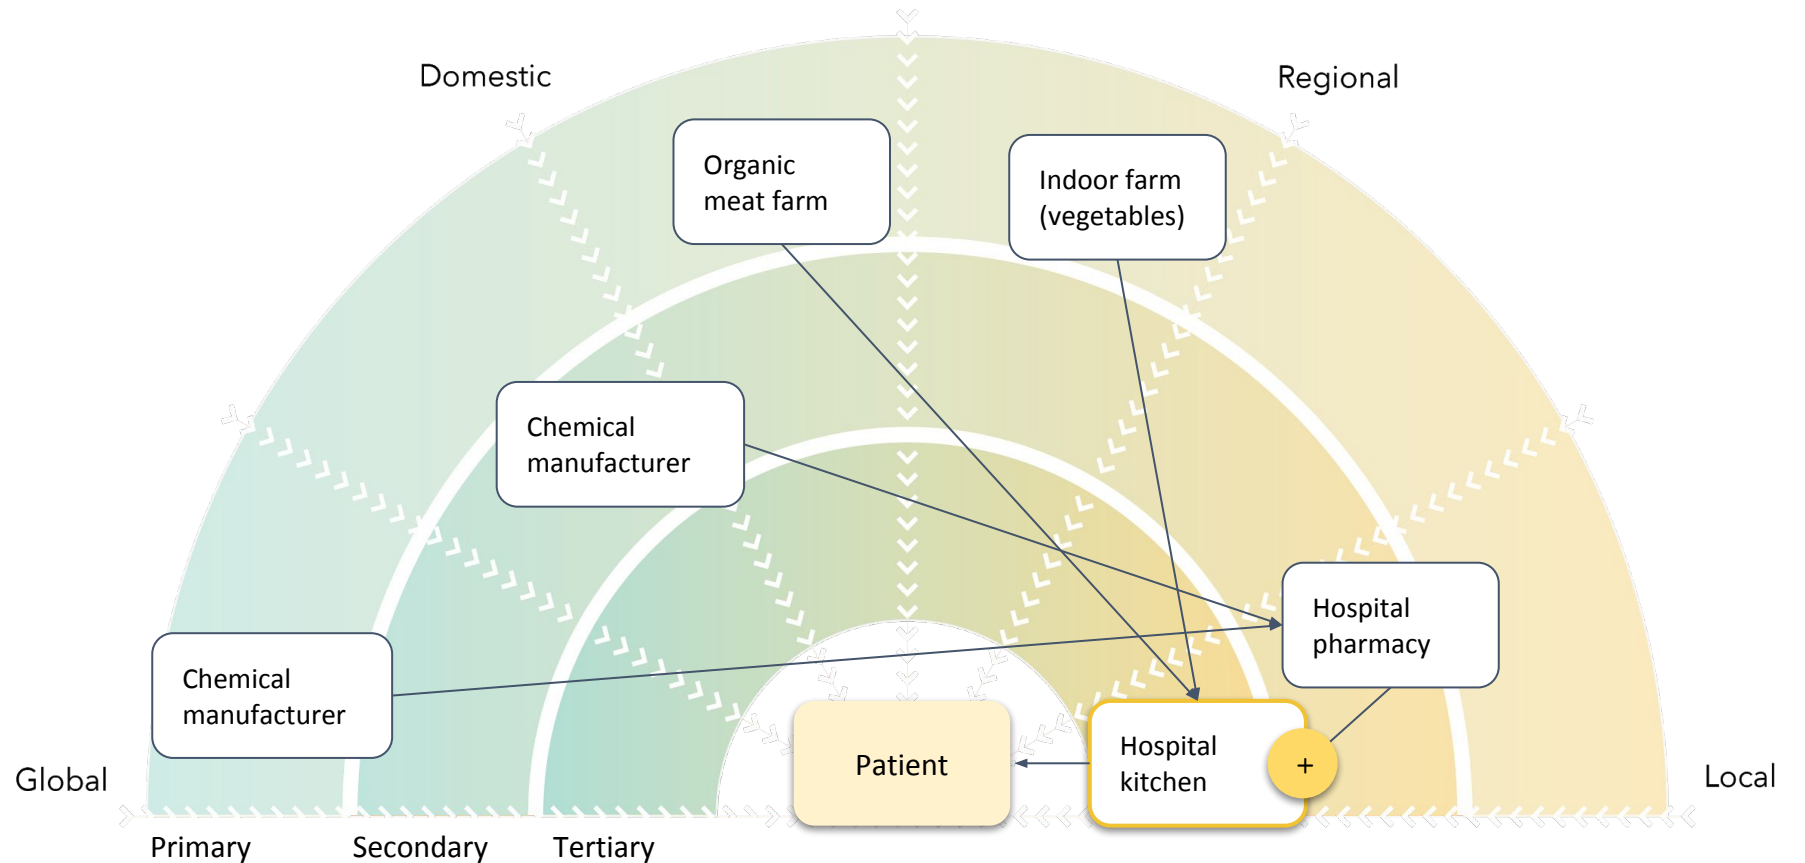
Domestic

Regional

Organic meat farm

Indoor farm (vegetables)

Chemical manufacturer

Hospital pharmacy

Chemical manufacturer

Global

Patient

Hospital kitchen

+

Local

Primary

Secondary

Tertiary